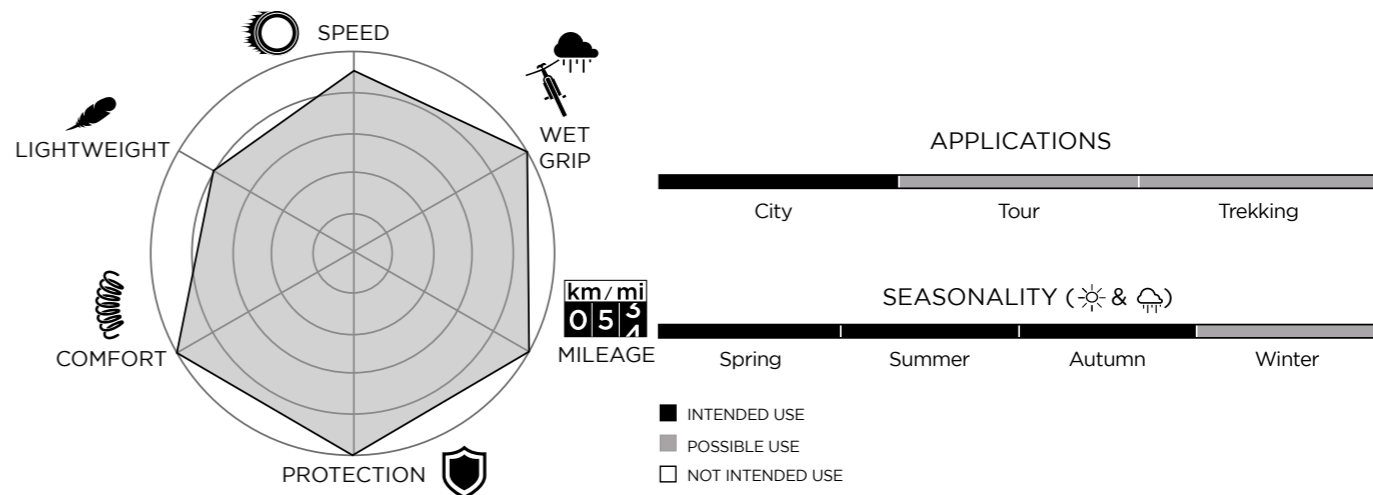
SPEED

WET GRIP

MILEAGE

km / mi
0 5 3 4

PROTECTION

COMFORT

LIGHTWEIGHT

APPLICATIONS

City

Tour

Trekking

SEASONALITY ( & )

Spring

Summer

Autumn

Winter

INTENDED USE

POSSIBLE USE

NOT INTENDED USE